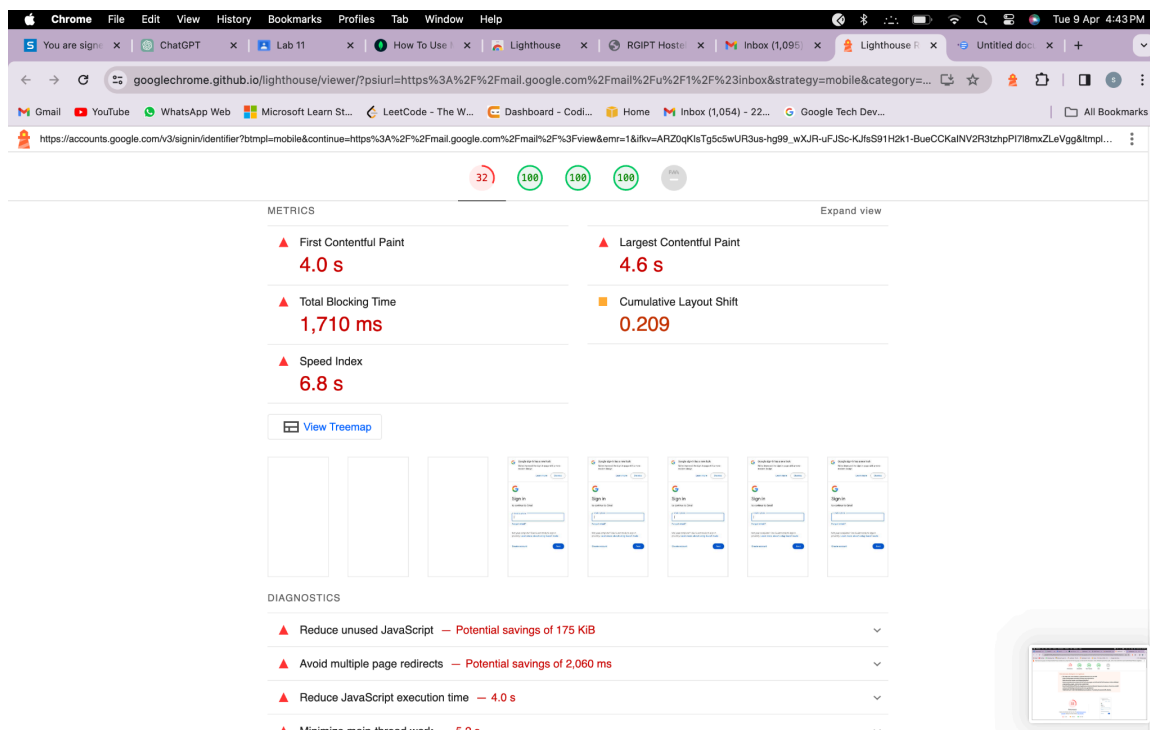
Chrome File Edit View History Bookmarks Profiles Tab Window Help

Tue 9 Apr 4:43 PM

You are signe | ChatGPT | Lab 11 | How To Use | Lighthouse | RGIPT Hoste | Inbox (1,095) | Lighthouse R | Untitled doc

googlechrome.github.io/lighthouse/viewer/?psiurl=https%3A%2F%2Fmail.google.com%2Fmail%2Fu%2F1%2F%23inbox&strategy=mobile&category=...

Gmail | YouTube | WhatsApp Web | Microsoft Learn St... | LeetCode - The W... | Dashboard - Codi... | Home | Inbox (1,054) - 22... | Google Tech Dev... | All Bookmarks

https://accounts.google.com/v3/signin/identifier?btmpl=mobile&continue=https%3A%2F%2Fmail.google.com%2Fmail%2F%3Fview&emr=1&ifkv=ARZ0qKIsTg5c5wUR3us-hg99_wXJR-uFJSc-KJfsS91H2k1-BueCCKaINV2R3tzhpPl7l8mxZLeVgg&ltmpl...

32 100 100 100 PWA

METRICS

Expand view

First Contentful Paint
4.0 s

Largest Contentful Paint
4.6 s

Total Blocking Time
1,710 ms

Cumulative Layout Shift
0.209

Speed Index
6.8 s

View Treemap

DIAGNOSTICS

Reduce unused JavaScript — Potential savings of 175 KiB

Avoid multiple page redirects — Potential savings of 2,060 ms

Reduce JavaScript execution time — 4.0 s

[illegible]